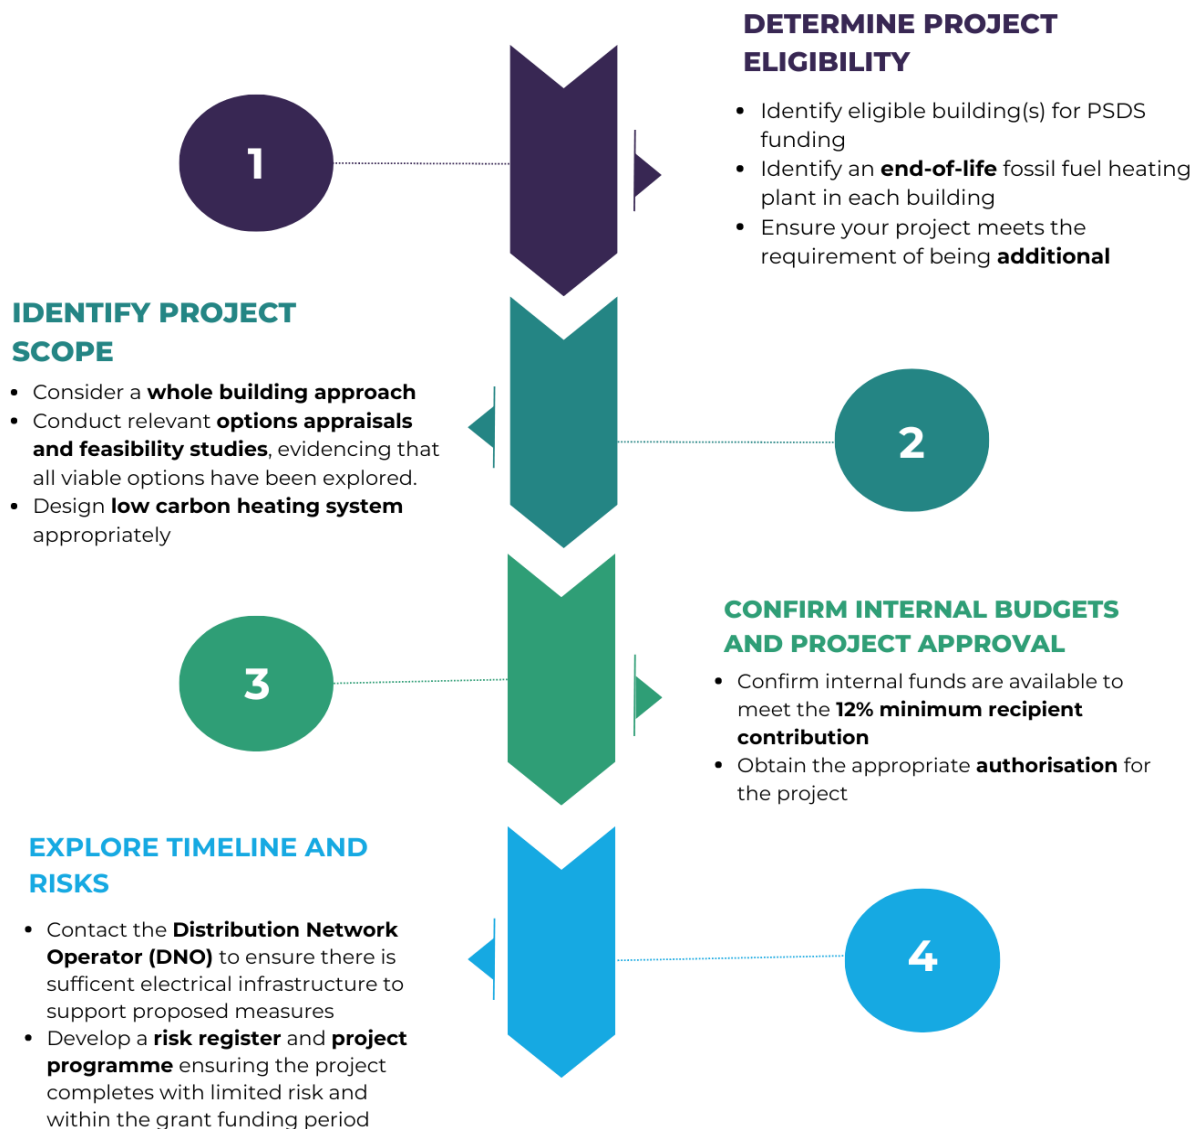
1

DETERMINE PROJECT ELIGIBILITY

- Identify eligible building(s) for PSDS funding
- Identify an **end-of-life** fossil fuel heating plant in each building
- Ensure your project meets the requirement of being **additional**

IDENTIFY PROJECT SCOPE

- Consider a **whole building approach**
- Conduct relevant **options appraisals and feasibility studies**, evidencing that all viable options have been explored.
- Design **low carbon heating system** appropriately

2

3

CONFIRM INTERNAL BUDGETS AND PROJECT APPROVAL

- Confirm internal funds are available to meet the **12% minimum recipient contribution**
- Obtain the appropriate **authorisation** for the project

EXPLORE TIMELINE AND RISKS

- Contact the **Distribution Network Operator (DNO)** to ensure there is sufficent electrical infrastructure to support proposed measures
- Develop a **risk register** and **project programme** ensuring the project completes with limited risk and within the grant funding period

4